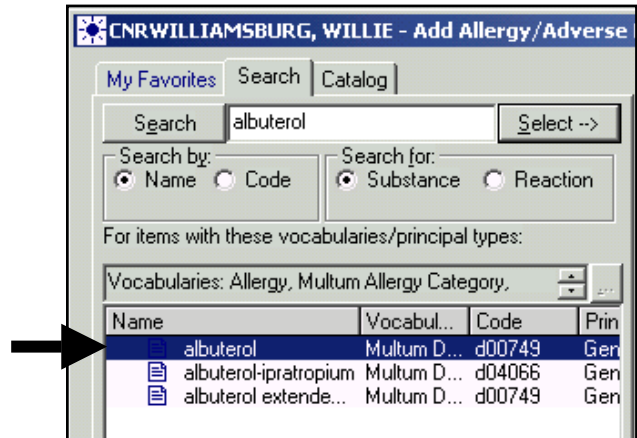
CNRWILLIAMSBURG, WILLIE - Add Allergy/Adverse

My Favorites | Search | Catalog

Search | albuterol | Select -->

Search by: Name Code

Search for: Substance Reaction

For items with these vocabularies/principal types:

Vocabularies: Allergy, Multum Allergy Category,

| Name | Vocabul... | Code | Prin |
|---|---|---|---|
| albuterol | Multum D... | d00749 | Gen |
| albuterol-ipratropium | Multum D... | d04066 | Gen |
| albuterol extende... | Multum D... | d00749 | Gen |